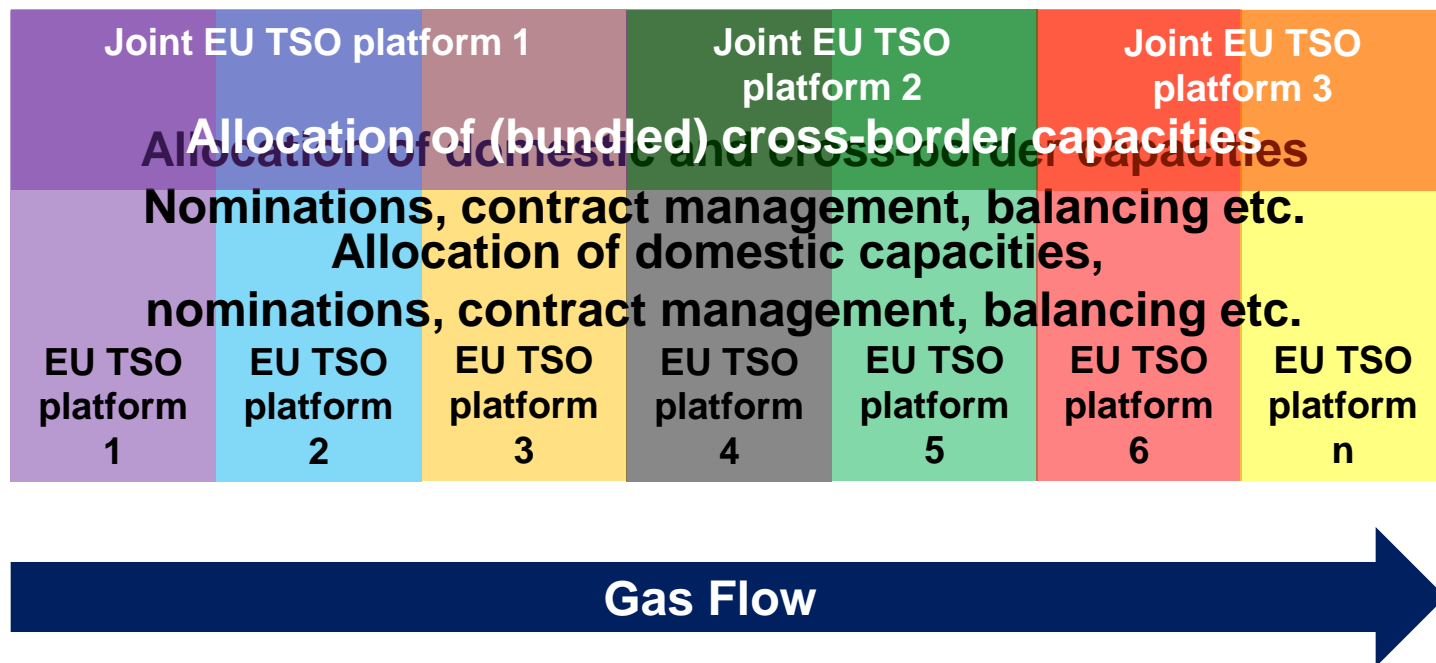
Joint EU TSO platform 1

Joint EU TSO platform 2

Joint EU TSO platform 3

Allocation of (bundled) cross-border capacities

Allocation of domestic and cross-border capacities

Nominations, contract management, balancing etc.

Allocation of domestic capacities, nominations, contract management, balancing etc.

EU TSO platform 1

EU TSO platform 2

EU TSO platform 3

EU TSO platform 4

EU TSO platform 5

EU TSO platform 6

EU TSO platform n

Gas Flow